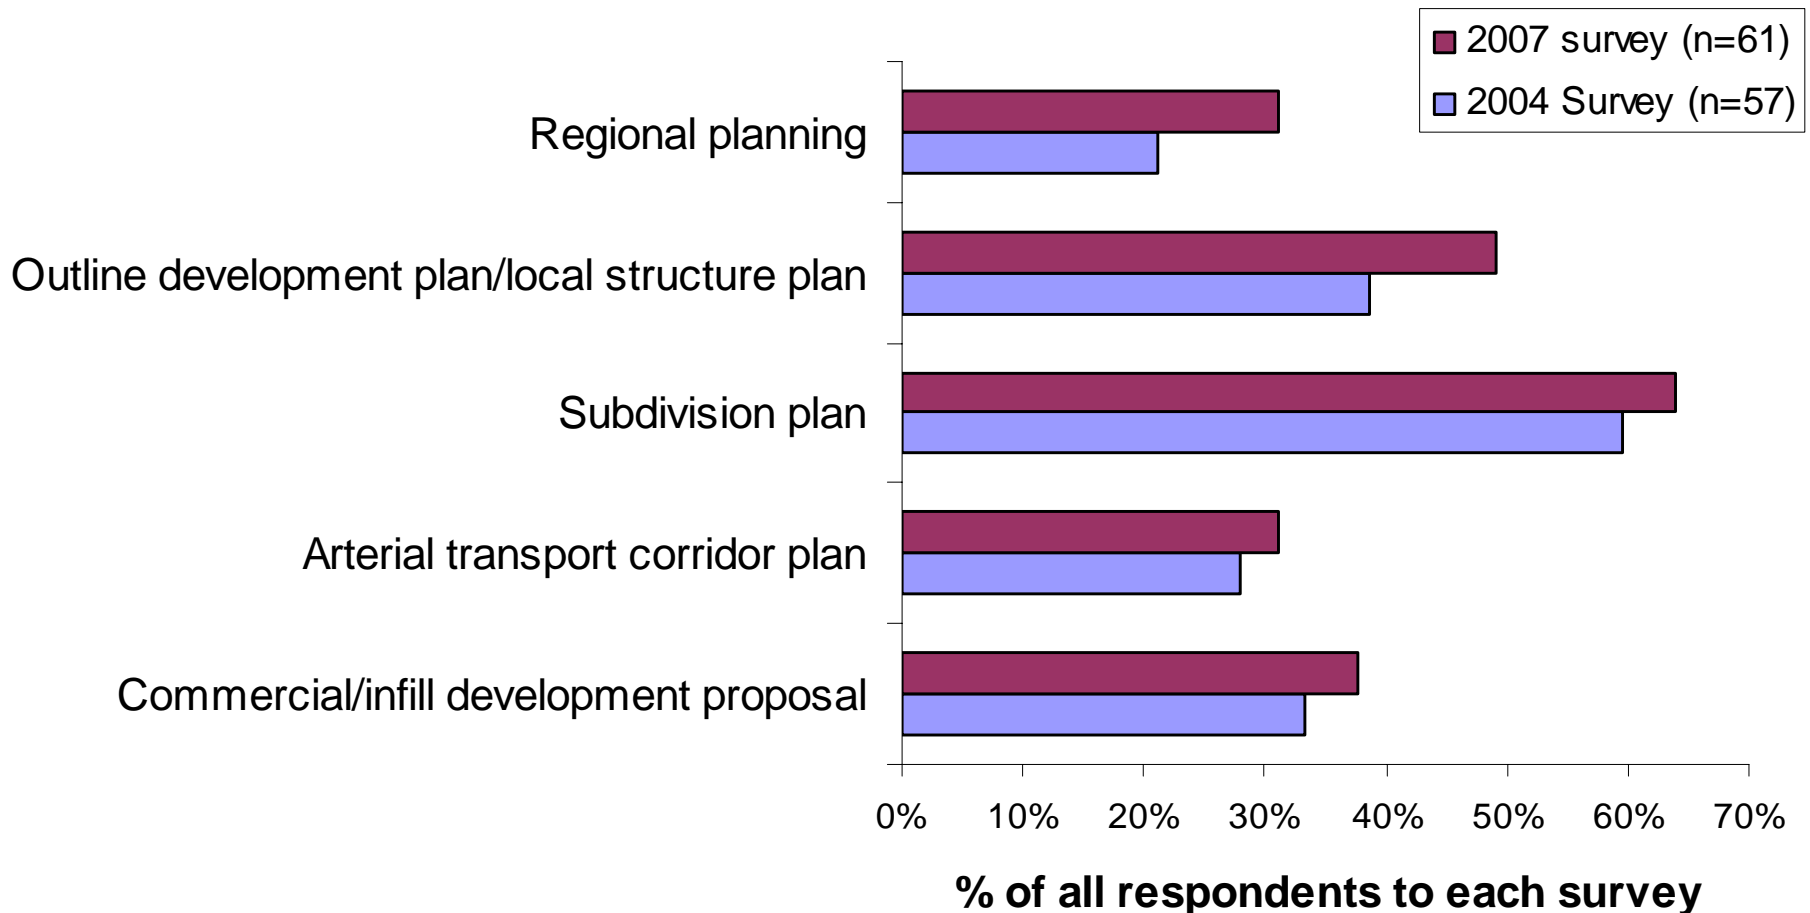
2007 survey (n=61)
2004 Survey (n=57)

Regional planning

Outline development plan/local structure plan

Subdivision plan

Arterial transport corridor plan

Commercial/infill development proposal

0% 10% 20% 30% 40% 50% 60% 70%

% of all respondents to each survey